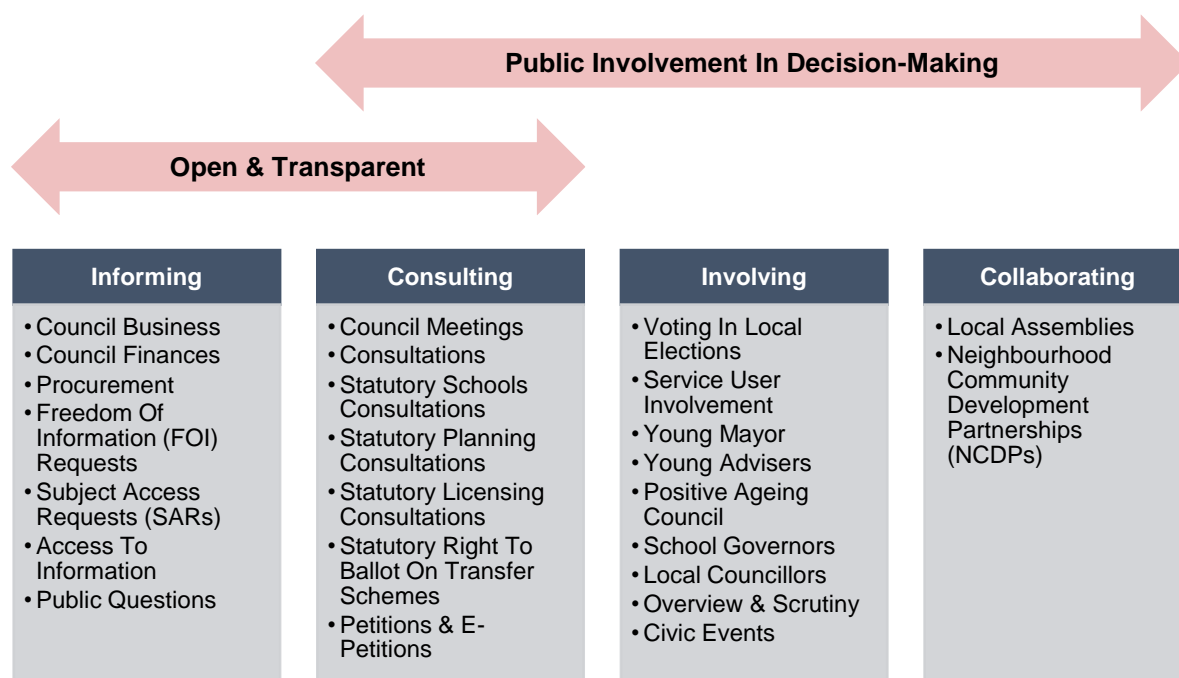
Public Involvement In Decision-Making

Open & Transparent

Informing
- Council Business
- Council Finances
- Procurement
- Freedom Of Information (FOI) Requests
- Subject Access Requests (SARs)
- Access To Information
- Public Questions

Consulting
- Council Meetings
- Consultations
- Statutory Schools Consultations
- Statutory Planning Consultations
- Statutory Licensing Consultations
- Statutory Right To Ballot On Transfer Schemes
- Petitions & E-Petitions

Involving
- Voting In Local Elections
- Service User Involvement
- Young Mayor
- Young Advisers
- Positive Ageing Council
- School Governors
- Local Councillors
- Overview & Scrutiny
- Civic Events

Collaborating
- Local Assemblies
- Neighbourhood Community Development Partnerships (NCDPs)